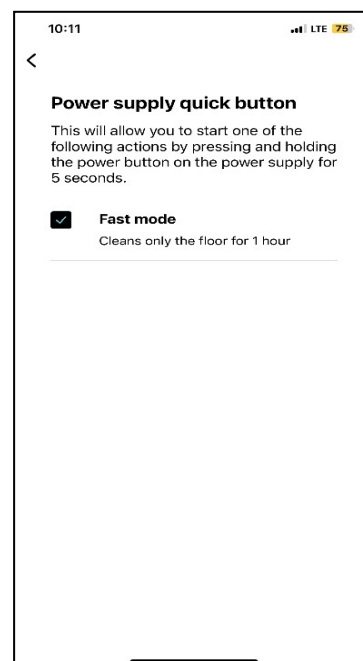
10:11

LTE 75

<

Power supply quick button

This will allow you to start one of the following actions by pressing and holding the power button on the power supply for 5 seconds.

Fast mode

Cleans only the floor for 1 hour